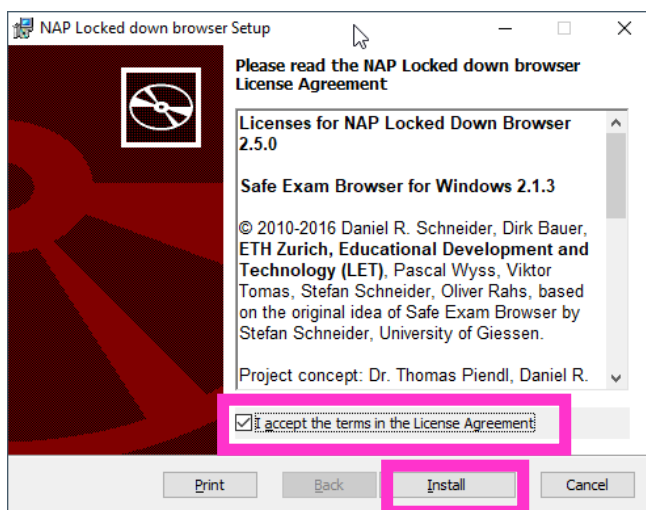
NAP Locked down browser Setup

Please read the NAP Locked down browser License Agreement

Licenses for NAP Locked Down Browser 2.5.0

Safe Exam Browser for Windows 2.1.3

© 2010-2016 Daniel R. Schneider, Dirk Bauer, ETH Zurich, Educational Development and Technology (LET), Pascal Wyss, Viktor Tomas, Stefan Schneider, Oliver Rahs, based on the original idea of Safe Exam Browser by Stefan Schneider, University of Giessen.

Project concept: Dr. Thomas Piendl, Daniel R.

I accept the terms in the License Agreement

Print Back Install Cancel